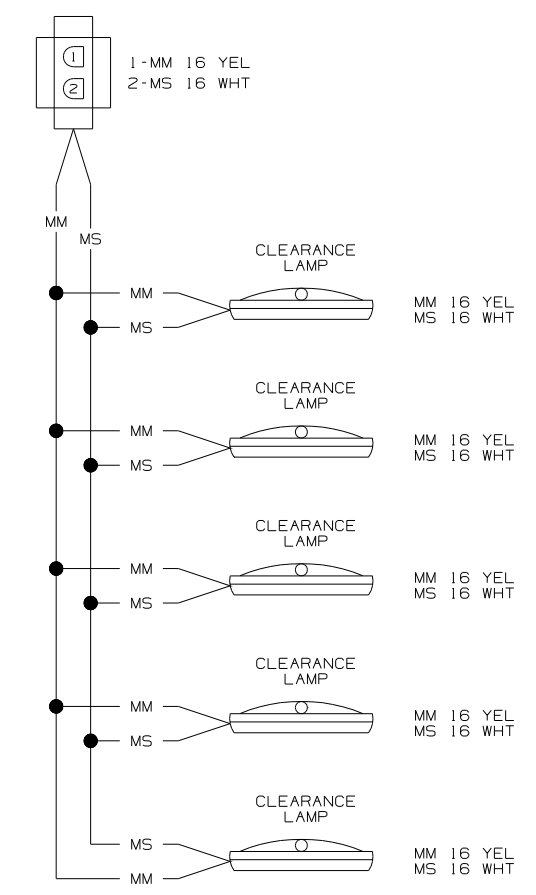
1
2
1-MM 16 YEL
2-MS 16 WHT

MM
MS

CLEARANCE LAMP
MM
MS
MM 16 YEL
MS 16 WHT

CLEARANCE LAMP
MM
MS
MM 16 YEL
MS 16 WHT

CLEARANCE LAMP
MM
MS
MM 16 YEL
MS 16 WHT

CLEARANCE LAMP
MM
MS
MM 16 YEL
MS 16 WHT

CLEARANCE LAMP
MS
MM
MM 16 YEL
MS 16 WHT